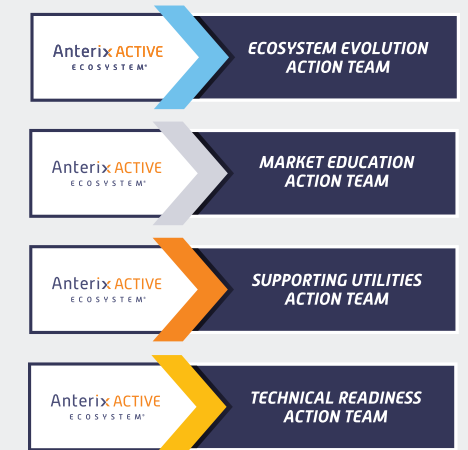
Anterix ACTIVE
ECOSYSTEM®

ECOSYSTEM EVOLUTION
ACTION TEAM

Anterix ACTIVE
ECOSYSTEM®

MARKET EDUCATION
ACTION TEAM

Anterix ACTIVE
ECOSYSTEM®

SUPPORTING UTILITIES
ACTION TEAM

Anterix ACTIVE
ECOSYSTEM®

TECHNICAL READINESS
ACTION TEAM